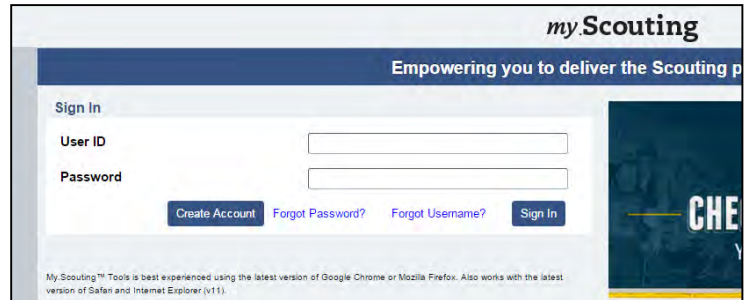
my.Scouting

Empowering you to deliver the Scouting p

Sign In

User ID

Password

Create Account Forgot Password? Forgot Username? Sign In

CHE

Y

My.Scouting™ Tools is best experienced using the latest version of Google Chrome or Mozilla Firefox. Also works with the latest version of Safari and Internet Explorer (v11).